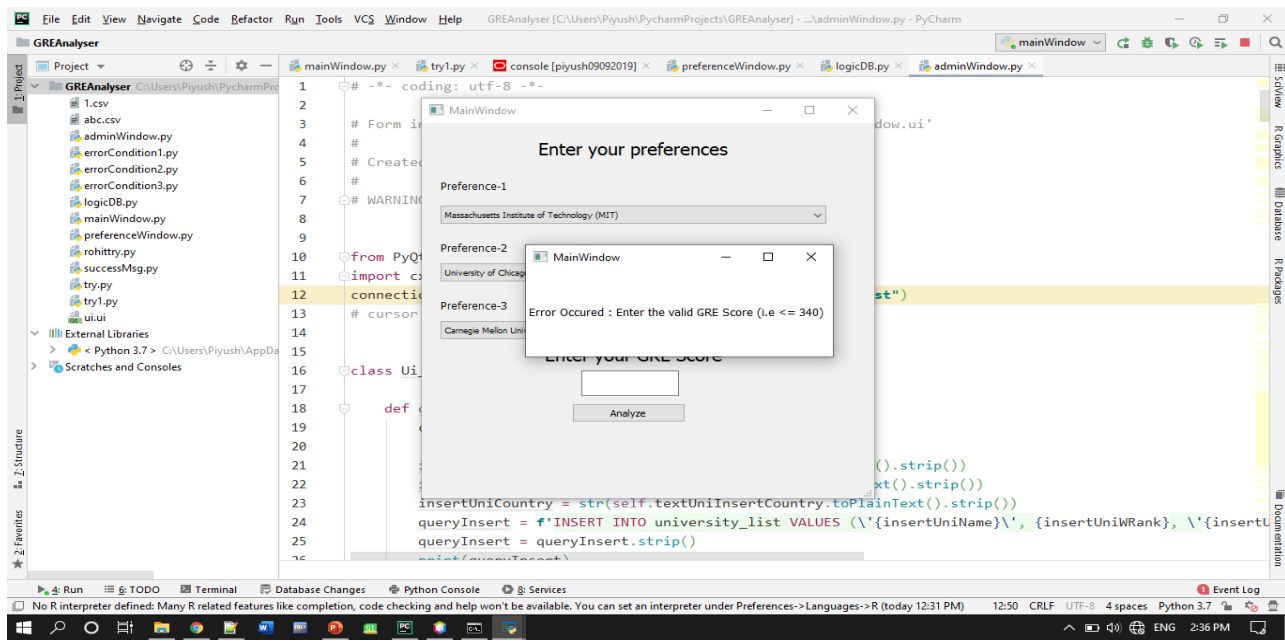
File Edit View Navigate Code Refactor Run Tools VCS Window Help GREAnalyser [C:\Users\Piyush\PycharmProjects\GREAnalyser] - ...\adminWindow.py - PyCharm

GREAnalyser

mainWindow

Project

mainWindow.py try1.py console [piyush09092019] preferenceWindow.py logicDB.py adminWindow.py

GREAnalyser C:\Users\Piyush\PycharmPro
1.csv
abc.csv
adminWindow.py
errorCondition1.py
errorCondition2.py
errorCondition3.py
logicDB.py
mainWindow.py
preferenceWindow.py
rohittry.py
successMsg.py
try.py
try1.py
ui.ui
External Libraries
< Python 3.7 > C:\Users\Piyush\AppDa
Scratches and Consoles

1 # -*- coding: utf-8 -*-
2
3 # Form i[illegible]dow.ui'
4 #
5 # Create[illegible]
6 #
7 # WARNIN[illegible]
8
9
10 from PyQ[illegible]
11 import c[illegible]
12 connecti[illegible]st")
13 # cursor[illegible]
14
15
16 class Ui_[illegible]
17
18 def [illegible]
19
20
21 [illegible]().strip())
22 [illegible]xt().strip())
23 insertUniCountry = str(self.textUniInsertCountry.toPlainText().strip())
24 queryInsert = f'INSERT INTO university_list VALUES (\'{insertUniName}\', {insertUniWRank}, \'{insertU
25 queryInsert = queryInsert.strip()
26 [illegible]

MainWindow
Enter your preferences
Preference-1
Massachusetts Institute of Technology (MIT)
Preference-2
University of Chicag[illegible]
Preference-3
Carnegie Mellon Uni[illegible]
Enter your GRE Score
Analyze

MainWindow
Error Occured : Enter the valid GRE Score (i.e <= 340)

4: Run 6: TODO Terminal Database Changes Python Console 8: Services Event Log
No R interpreter defined: Many R related features like completion, code checking and help won't be available. You can set an interpreter under Preferences->Languages->R (today 12:31 PM) 12:50 CRLF UTF-8 4 spaces Python 3.7

1: Project 7: Structure 2: Favorites SciView R Graphics Database R Packages Documentation

ENG 2:36 PM